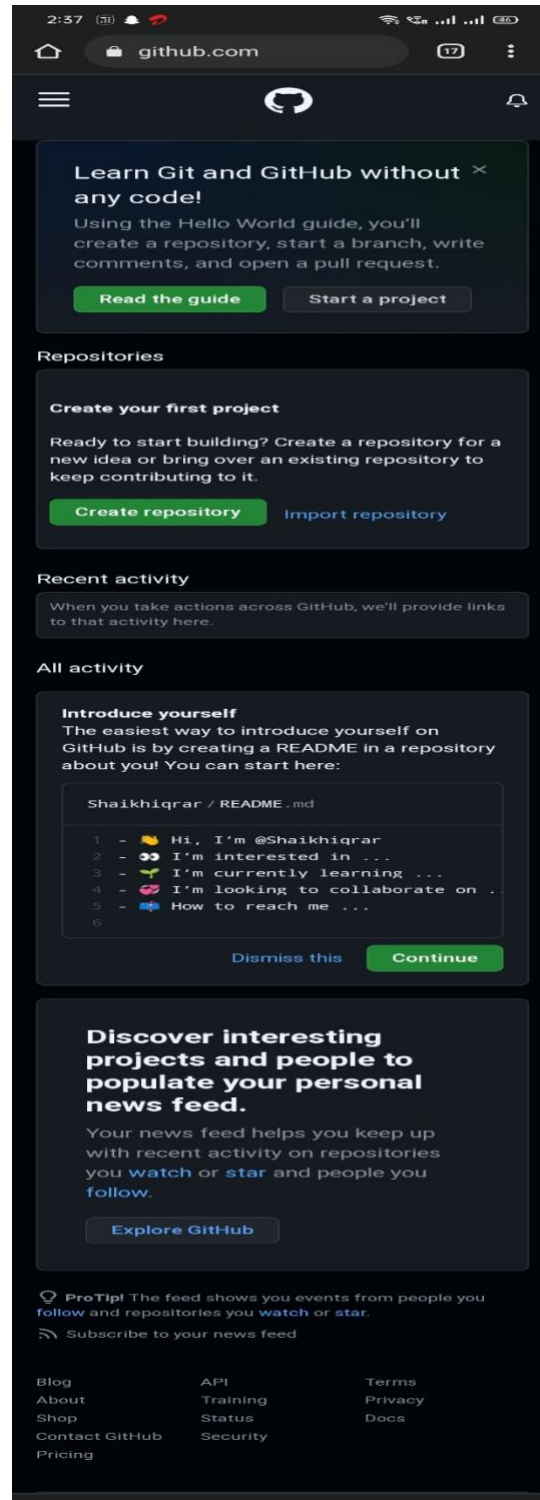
2:37

github.com

17

Learn Git and GitHub without any code! ×

Using the Hello World guide, you'll create a repository, start a branch, write comments, and open a pull request.

Read the guide

Start a project

Repositories

Create your first project

Ready to start building? Create a repository for a new idea or bring over an existing repository to keep contributing to it.

Create repository

Import repository

Recent activity

When you take actions across GitHub, we'll provide links to that activity here.

All activity

Introduce yourself

The easiest way to introduce yourself on GitHub is by creating a README in a repository about you! You can start here:

Shaikhiqrar / README.md

1 - 👋 Hi, I'm @Shaikhiqrar
2 - 👀 I'm interested in ...
3 - 🌱 I'm currently learning ...
4 - 💞️ I'm looking to collaborate on .
5 - 📫 How to reach me ...
6

Dismiss this

Continue

Discover interesting projects and people to populate your personal news feed.

Your news feed helps you keep up with recent activity on repositories you watch or star and people you follow.

Explore GitHub

ProTip! The feed shows you events from people you follow and repositories you watch or star.

Subscribe to your news feed

Blog
About
Shop
Contact GitHub
Pricing

API
Training
Status
Security

Terms
Privacy
Docs